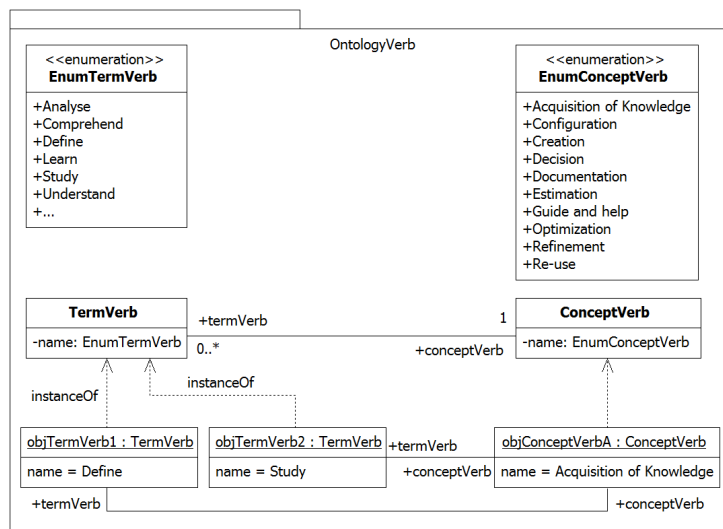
OntologyVerb

<<enumeration>>
EnumTermVerb

+Analyse
+Comprehend
+Define
+Learn
+Study
+Understand
+...

<<enumeration>>
EnumConceptVerb

+Acquisition of Knowledge
+Configuration
+Creation
+Decision
+Documentation
+Estimation
+Guide and help
+Optimization
+Refinement
+Re-use

TermVerb

-name: EnumTermVerb

+termVerb
1
0..*
+conceptVerb

ConceptVerb

-name: EnumConceptVerb

instanceOf
instanceOf

objTermVerb1 : TermVerb

name = Define

objTermVerb2 : TermVerb

name = Study

+termVerb
+conceptVerb

objConceptVerbA : ConceptVerb

name = Acquisition of Knowledge

+termVerb
+conceptVerb